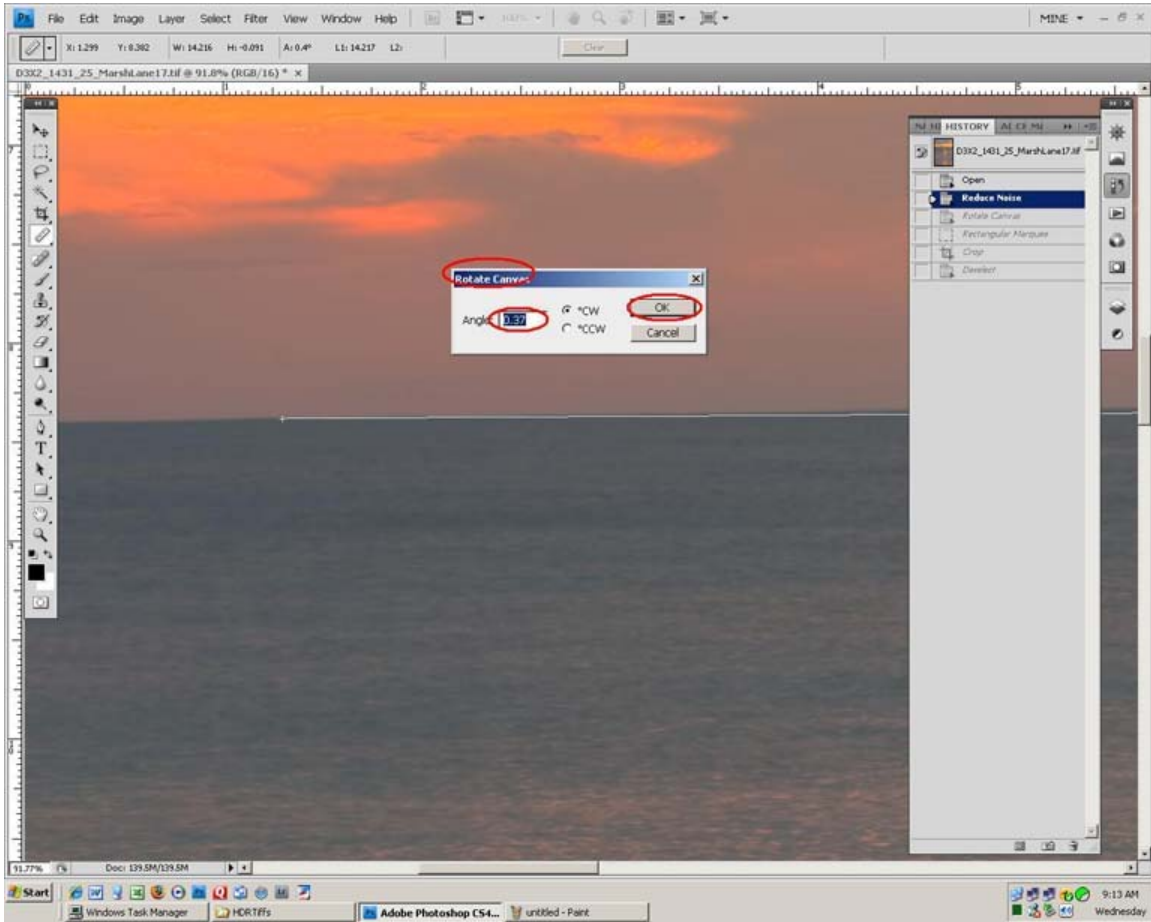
Ps File Edit Image Layer Select Filter View Window Help

MINE

X: 1.299 Y: 0.302 W: 14.216 H: -0.091 A: 0.4° L1: 14.217 L2:

Clear

D3X2_1431_25_MarshLane17.tif @ 91.8% (RGB/16) * ×

HISTORY

D3X2_1431_25_MarshLane17.tif

Open

Reduce Noise

Rotate Canvas

Rectangular Marquee

Crop

Deselect

Rotate Canvas

Angle: 0.37

°CW

°CCW

OK

Cancel

91.77%

Doc: 139.5M/139.5M

Start

Windows Task Manager

HDRTiffs

Adobe Photoshop CS4...

untitled - Paint

9:13 AM

Wednesday